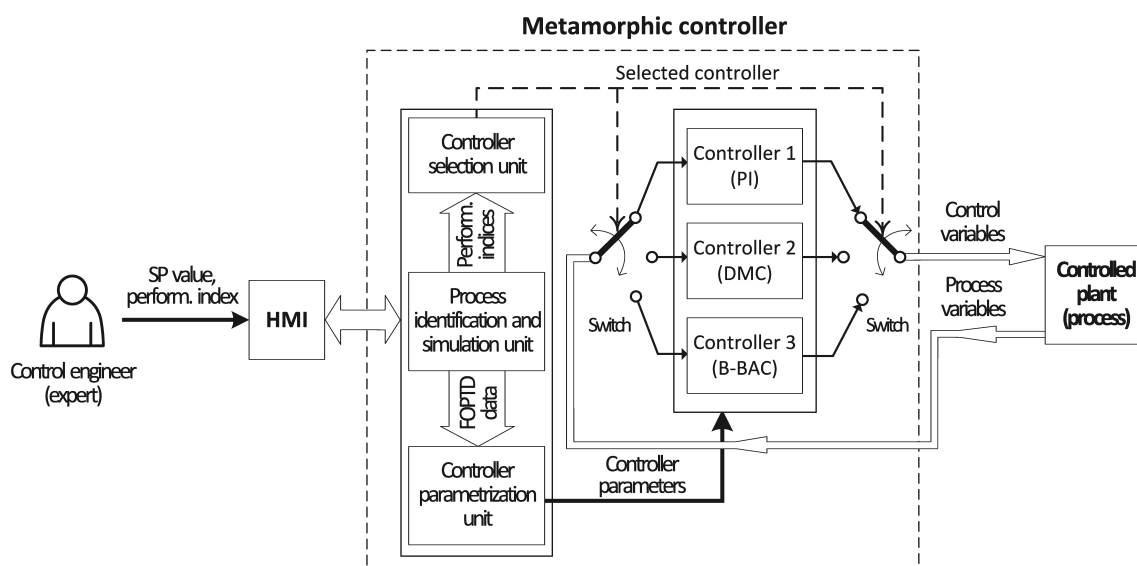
Metamorphic controller

Selected controller

Controller selection unit

Perform. indices

Process identification and simulation unit

FOPTD data

Controller parametrization unit

Controller 1 (PI)

Controller 2 (DMC)

Controller 3 (B-BAC)

Switch

Switch

Control variables

Process variables

Controlled plant (process)

Controller parameters

SP value, perform. index

HMI

Control engineer (expert)